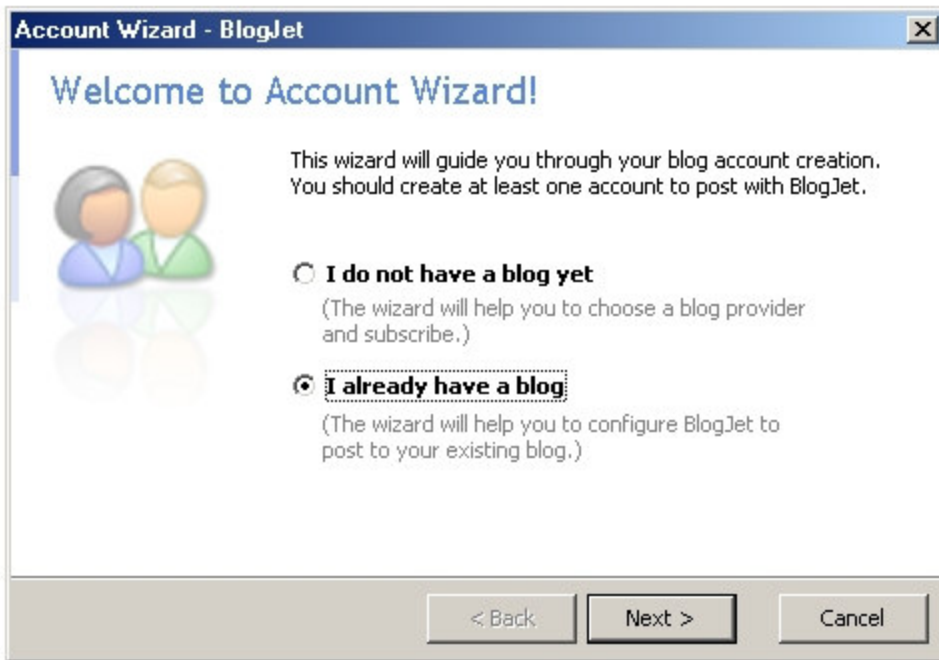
Account Wizard - BlogJet

Welcome to Account Wizard!

This wizard will guide you through your blog account creation. You should create at least one account to post with BlogJet.

I do not have a blog yet

(The wizard will help you to choose a blog provider and subscribe.)

I already have a blog

(The wizard will help you to configure BlogJet to post to your existing blog.)

< Back

Next >

Cancel